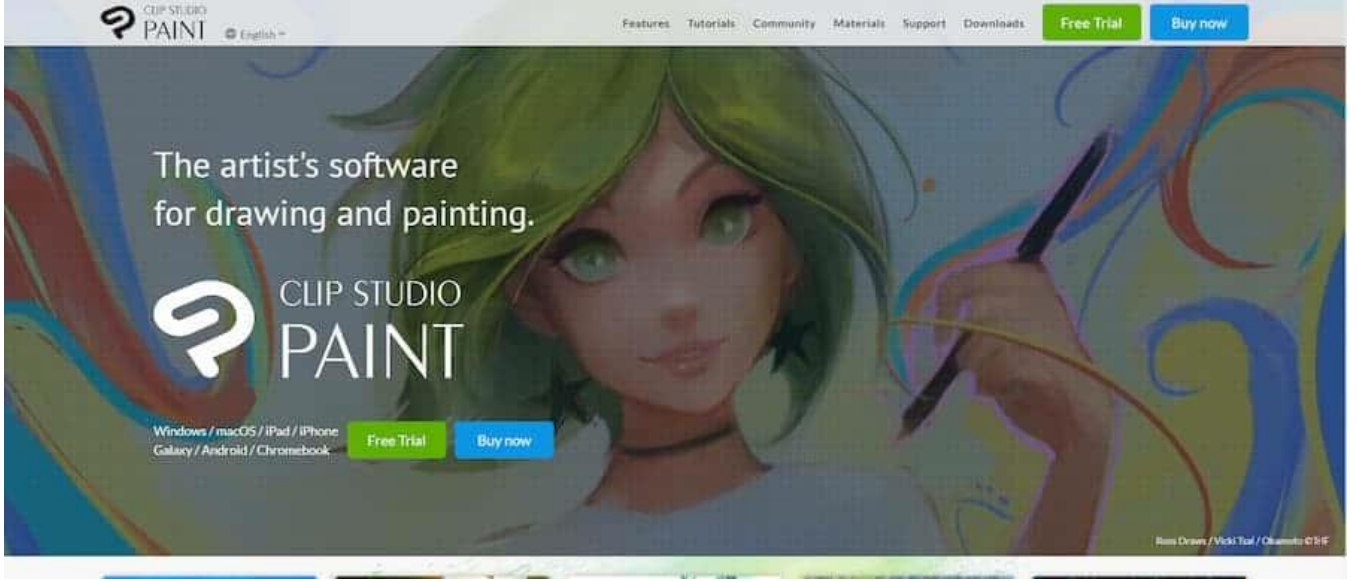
CLIP STUDIO PAINT English

Features Tutorials Community Materials Support Downloads Free Trial Buy now

The artist's software for drawing and painting.

CLIP STUDIO PAINT

Windows / macOS / iPad / iPhone Galaxy / Android / Chromebook

Free Trial Buy now

Ross Draws / Vicki Tsai / Okamoto ©THF